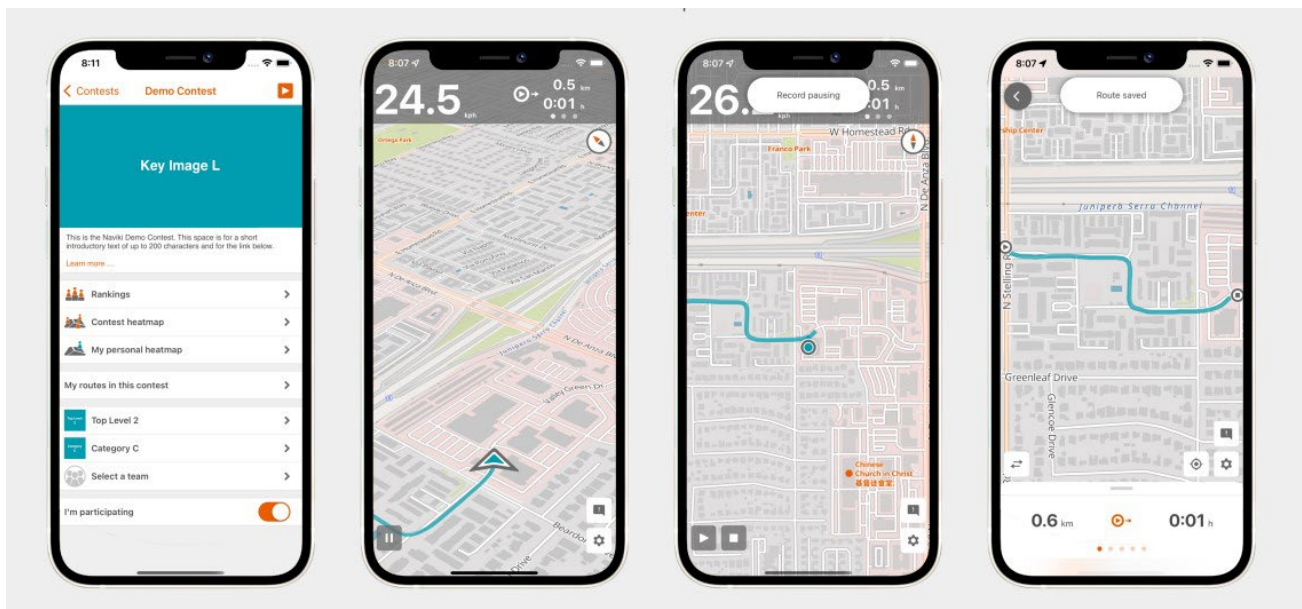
8:11

Contests Demo Contest

Key Image L

This is the Naviki Demo Contest. This space is for a short introductory text of up to 200 characters and for the link below.

Learn more ...

Rankings

Contest heatmap

My personal heatmap

My routes in this contest

Top Level 2

Category C

Select a team

I'm participating

8:07

24.5 kph

0.5 km

0:01 h

Ortega Park

N De Anza Blvd

Valley Green Dr

Beardon Drive

8:07

26.

Record pausing

.5 km

:01 h

W Homestead Rd

Franco Park

N De Anza Blvd

Chinese Church in Christ

基督徒會堂

8:07

Route saved

Junipero Serra Channel

N Stelling Rd

Greenleaf Drive

Glencoe Drive

0.6 km

0:01 h